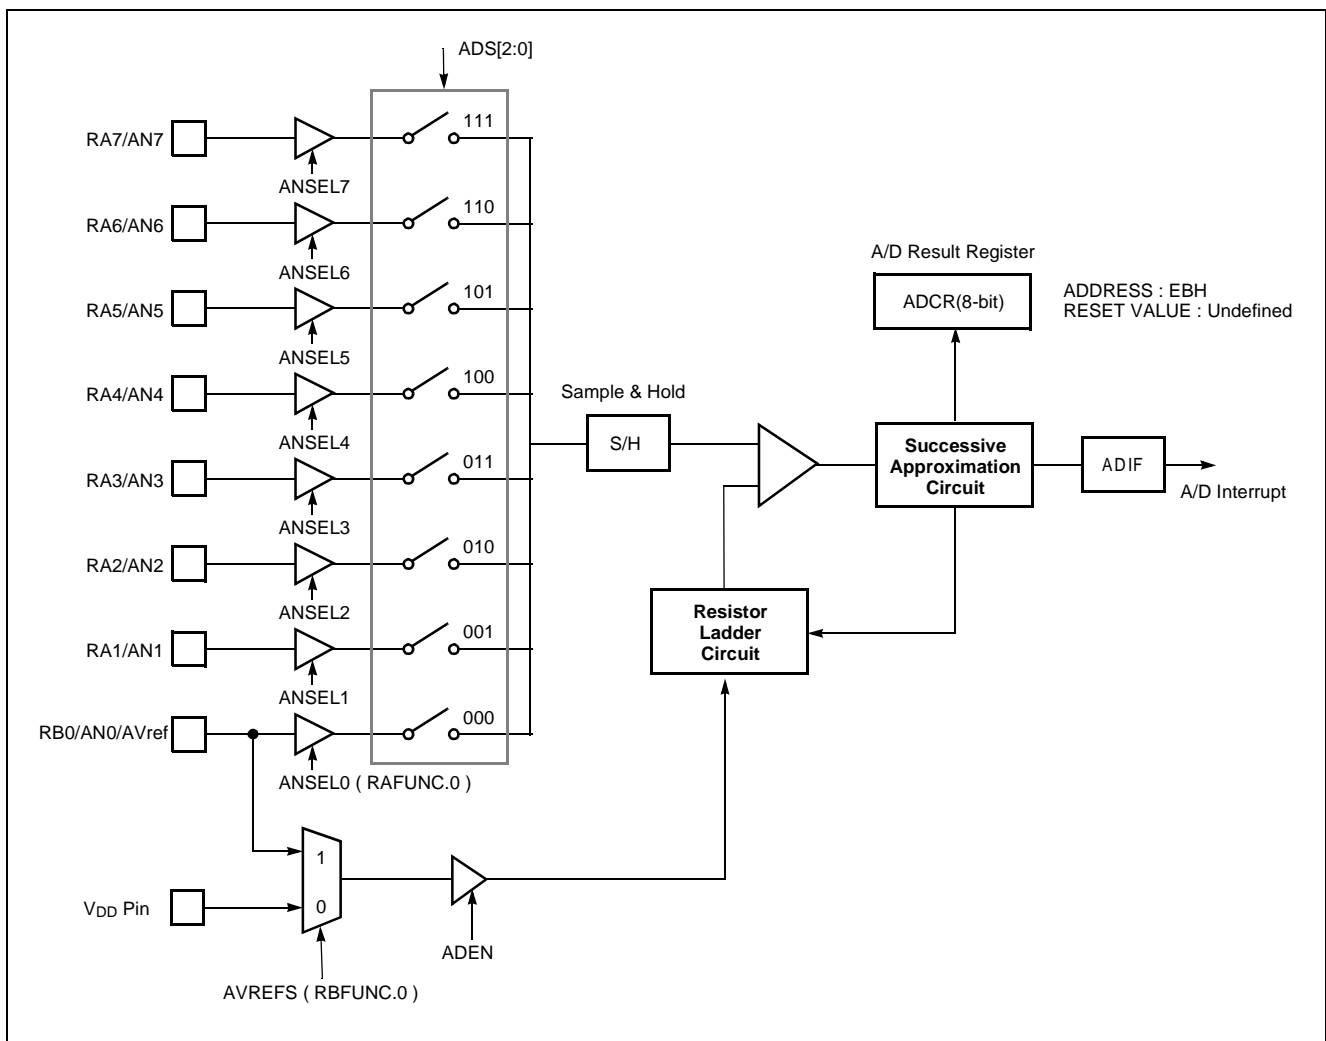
ADS[2:0]

RA7/AN7
ANSEL7
111

RA6/AN6
ANSEL6
110

RA5/AN5
ANSEL5
101

RA4/AN4
ANSEL4
100

RA3/AN3
ANSEL3
011

RA2/AN2
ANSEL2
010

RA1/AN1
ANSEL1
001

RB0/AN0/AVref
ANSEL0 ( RAFUNC.0 )
000

Sample & Hold
S/H

A/D Result Register
ADCR(8-bit)

ADDRESS : EBH
RESET VALUE : Undefined

Successive Approximation Circuit

ADIF
A/D Interrupt

Resistor Ladder Circuit

1
0
V$_{DD}$ Pin
AVREFS ( RBFUNC.0 )

ADEN